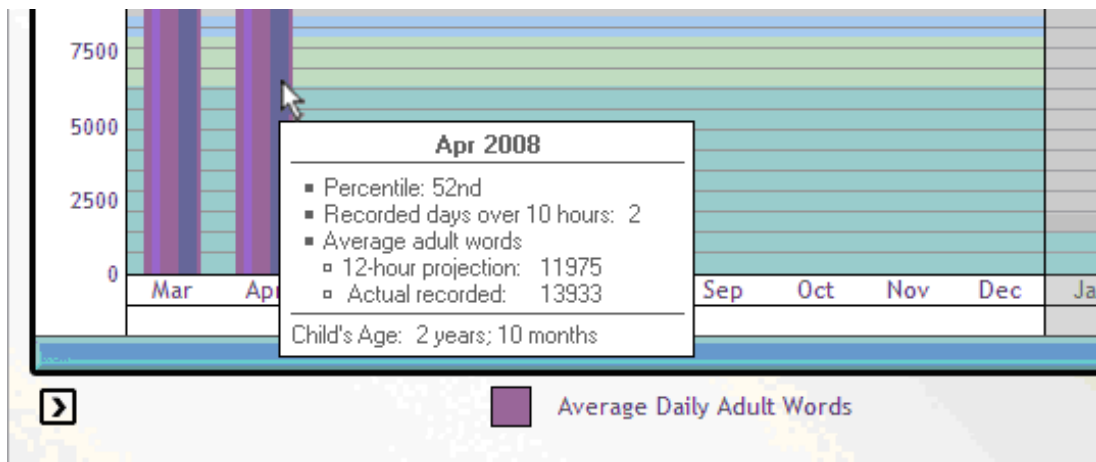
7500
5000
2500
0
Mar
Apr
Sep
Oct
Nov
Dec
Ja

Apr 2008
■ Percentile: 52nd
■ Recorded days over 10 hours: 2
■ Average adult words
▫ 12-hour projection: 11975
▫ Actual recorded: 13933
Child's Age: 2 years; 10 months

Average Daily Adult Words